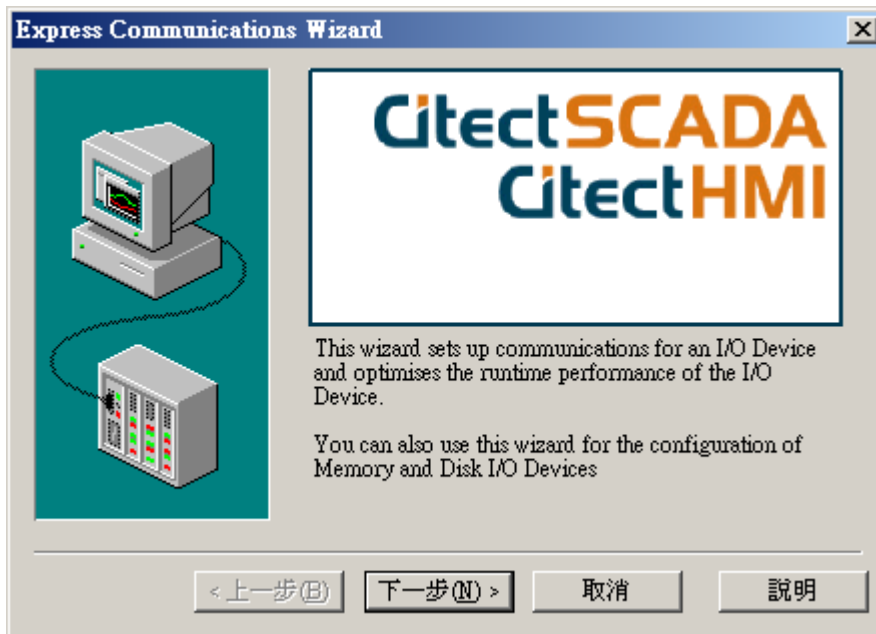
Express Communications Wizard

CitectSCADA
CitectHMI

This wizard sets up communications for an I/O Device and optimises the runtime performance of the I/O Device.

You can also use this wizard for the configuration of Memory and Disk I/O Devices

< 上一步(B)
下一步(N) >
取消
說明